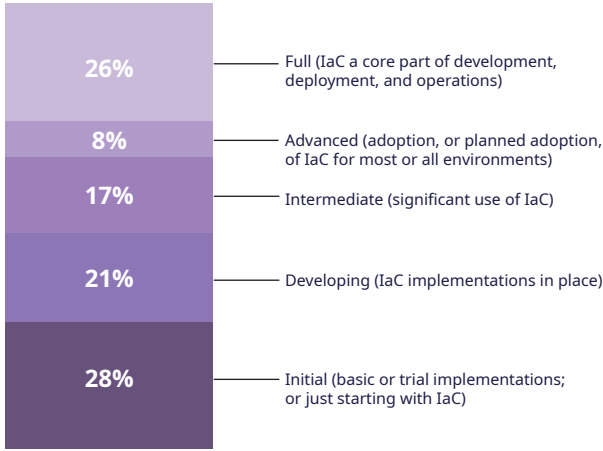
26%
Full (IaC a core part of development, deployment, and operations)

8%
Advanced (adoption, or planned adoption, of IaC for most or all environments)

17%
Intermediate (significant use of IaC)

21%
Developing (IaC implementations in place)

28%
Initial (basic or trial implementations; or just starting with IaC)